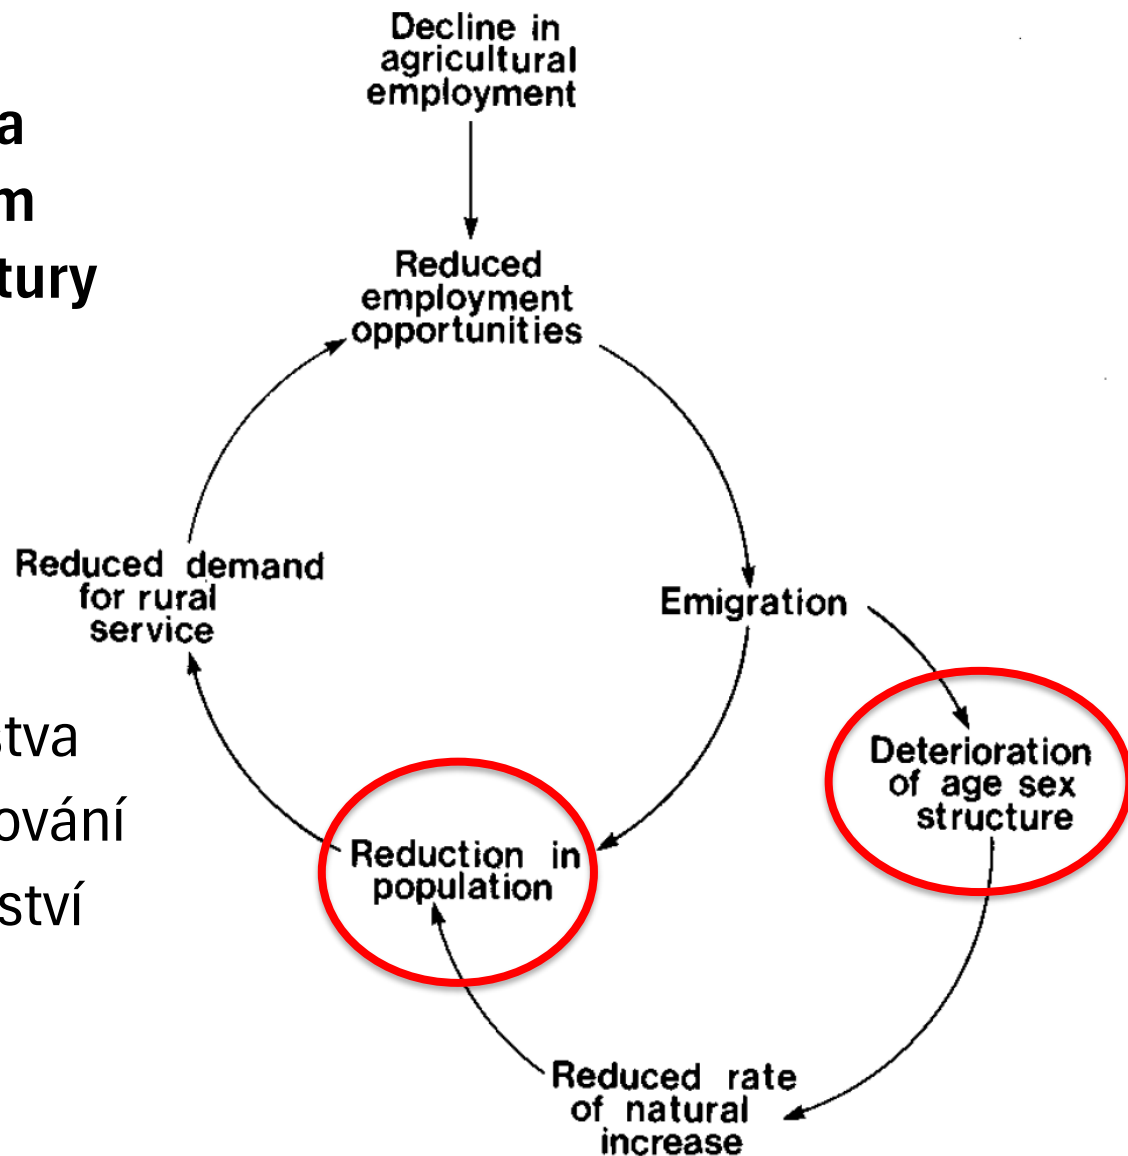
a
m
tury

tva
ování
ství

Decline in agricultural employment

Reduced employment opportunities

Emigration

Deterioration of age sex structure

Reduced rate of natural increase

Reduction in population

Reduced demand for rural service